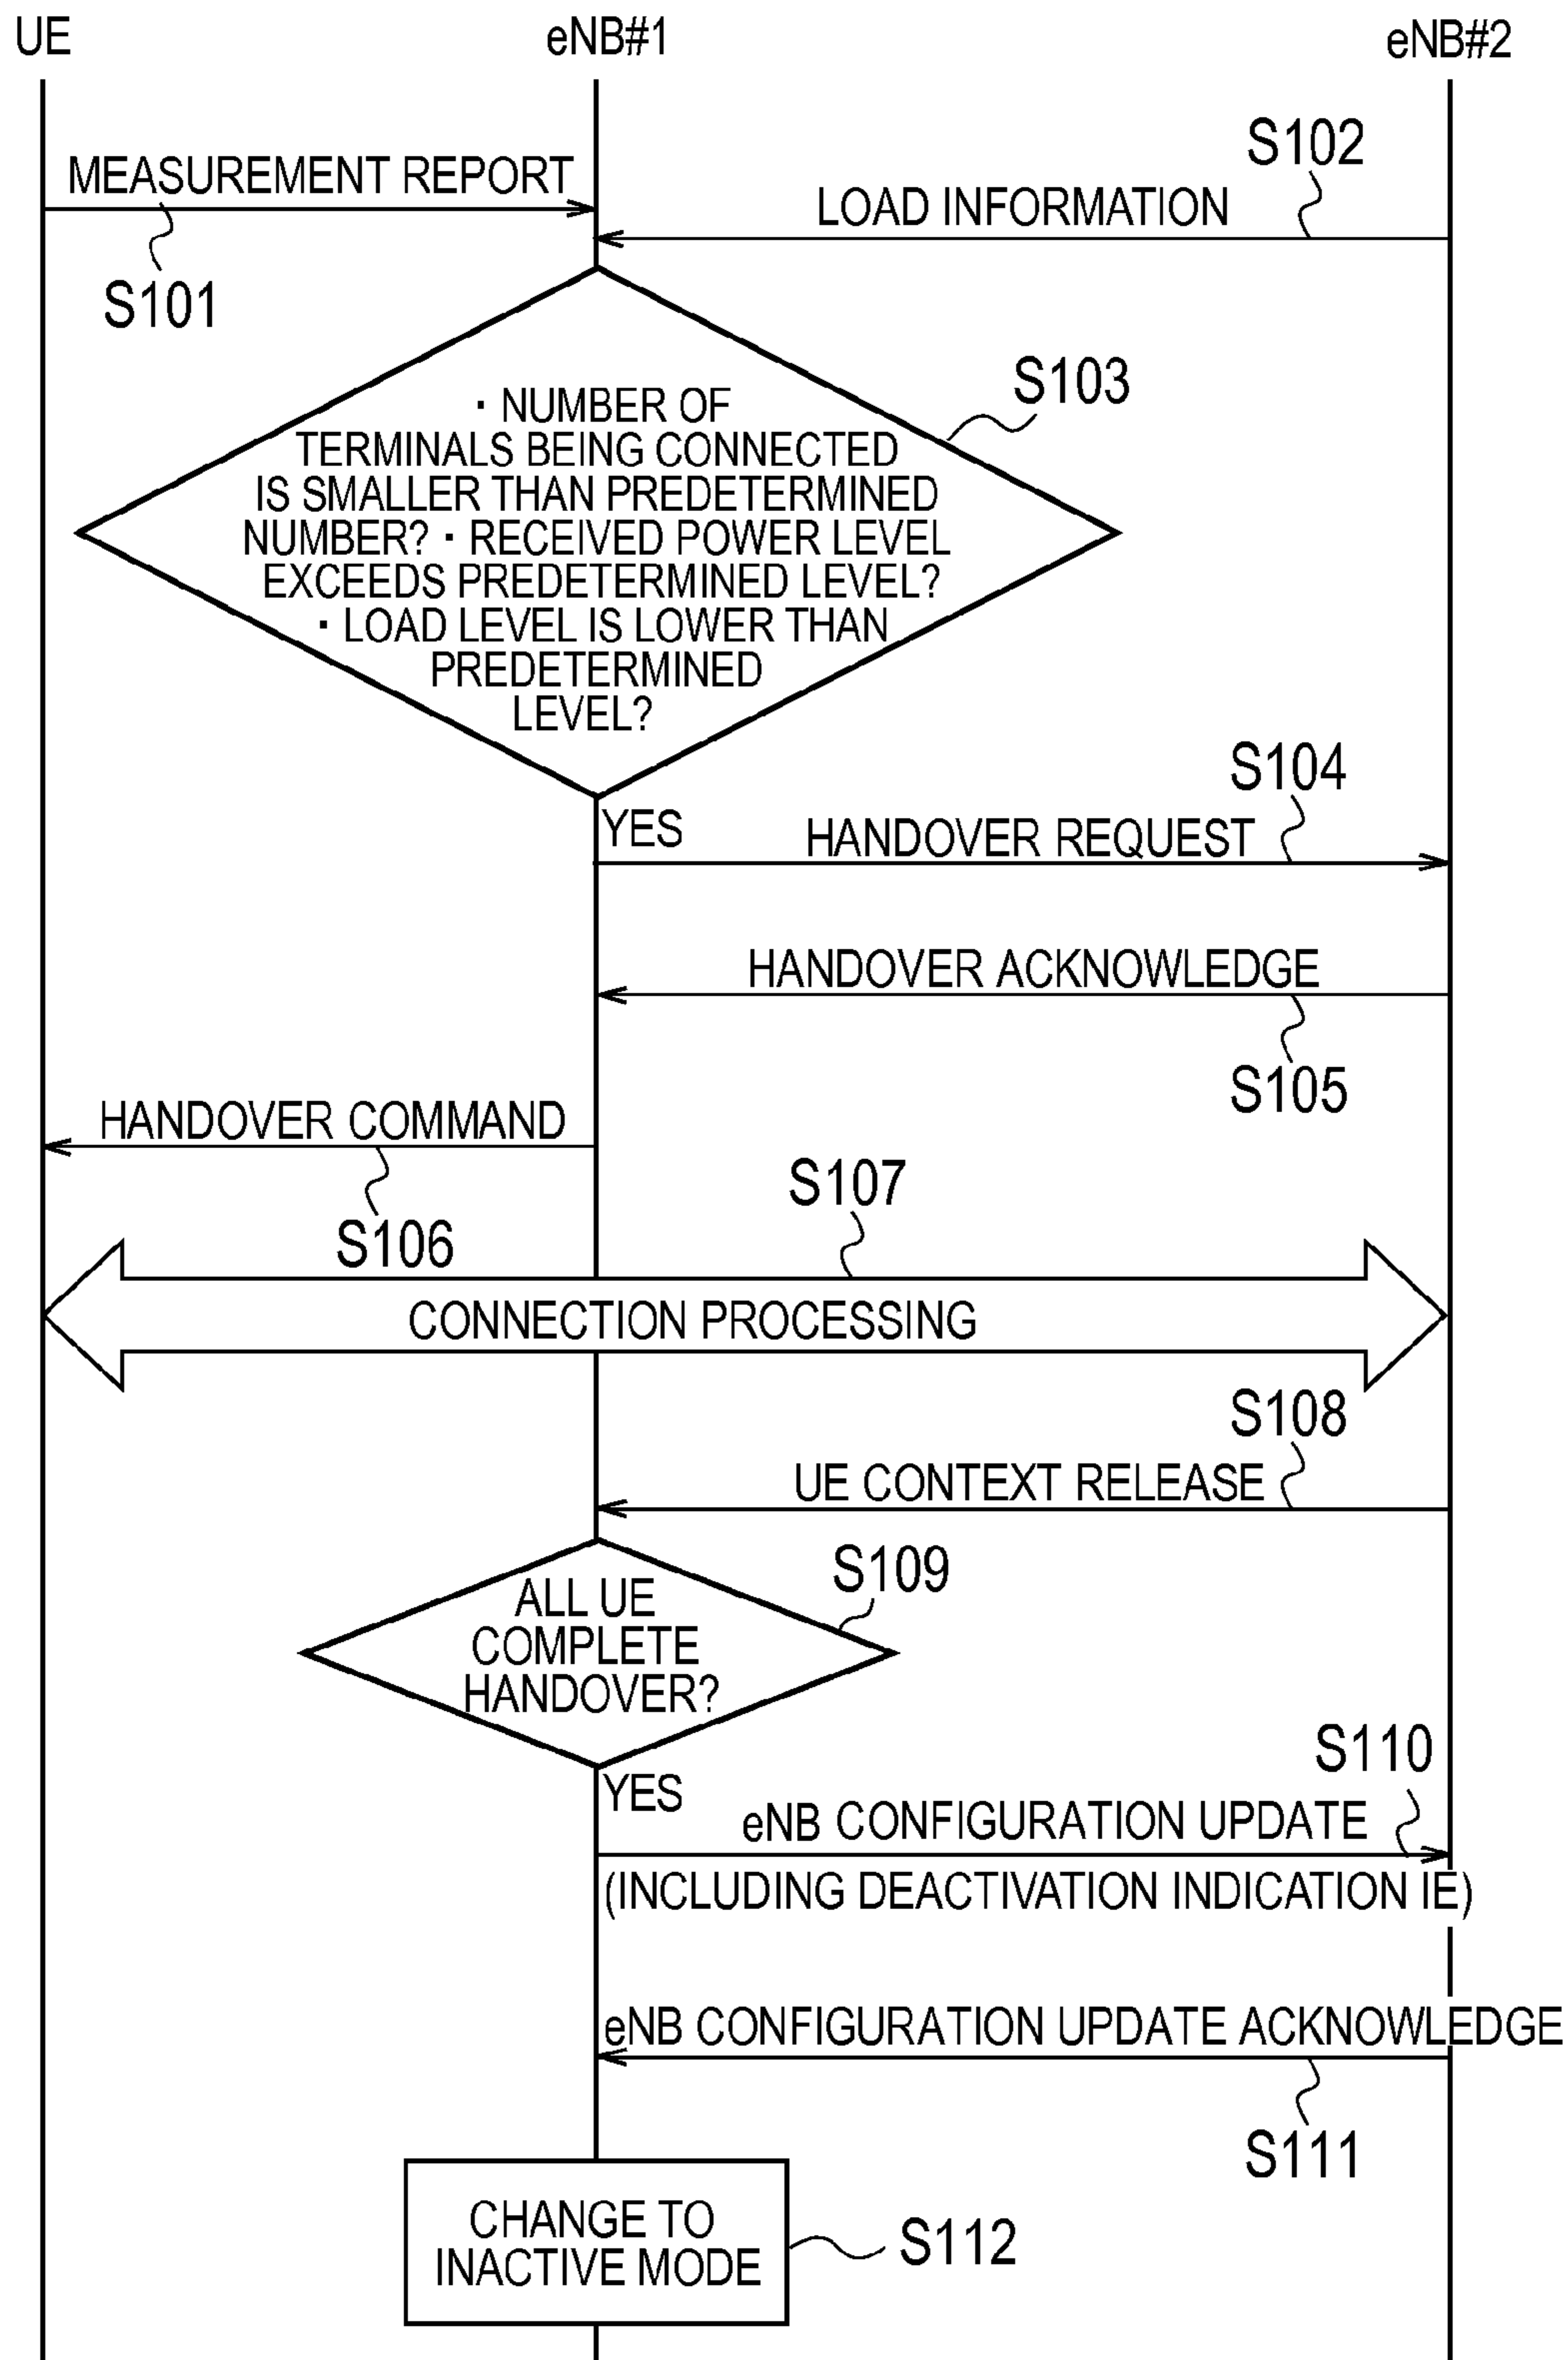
UE

eNB#1

eNB#2

MEASUREMENT REPORT

S101

S102

LOAD INFORMATION

S103

・NUMBER OF TERMINALS BEING CONNECTED IS SMALLER THAN PREDETERMINED NUMBER? ・RECEIVED POWER LEVEL EXCEEDS PREDETERMINED LEVEL? ・LOAD LEVEL IS LOWER THAN PREDETERMINED LEVEL?

YES

S104

HANDOVER REQUEST

HANDOVER ACKNOWLEDGE

S105

HANDOVER COMMAND

S106

S107

CONNECTION PROCESSING

S108

UE CONTEXT RELEASE

S109

ALL UE COMPLETE HANDOVER?

YES

S110

eNB CONFIGURATION UPDATE

(INCLUDING DEACTIVATION INDICATION IE)

eNB CONFIGURATION UPDATE ACKNOWLEDGE

S111

CHANGE TO INACTIVE MODE

S112